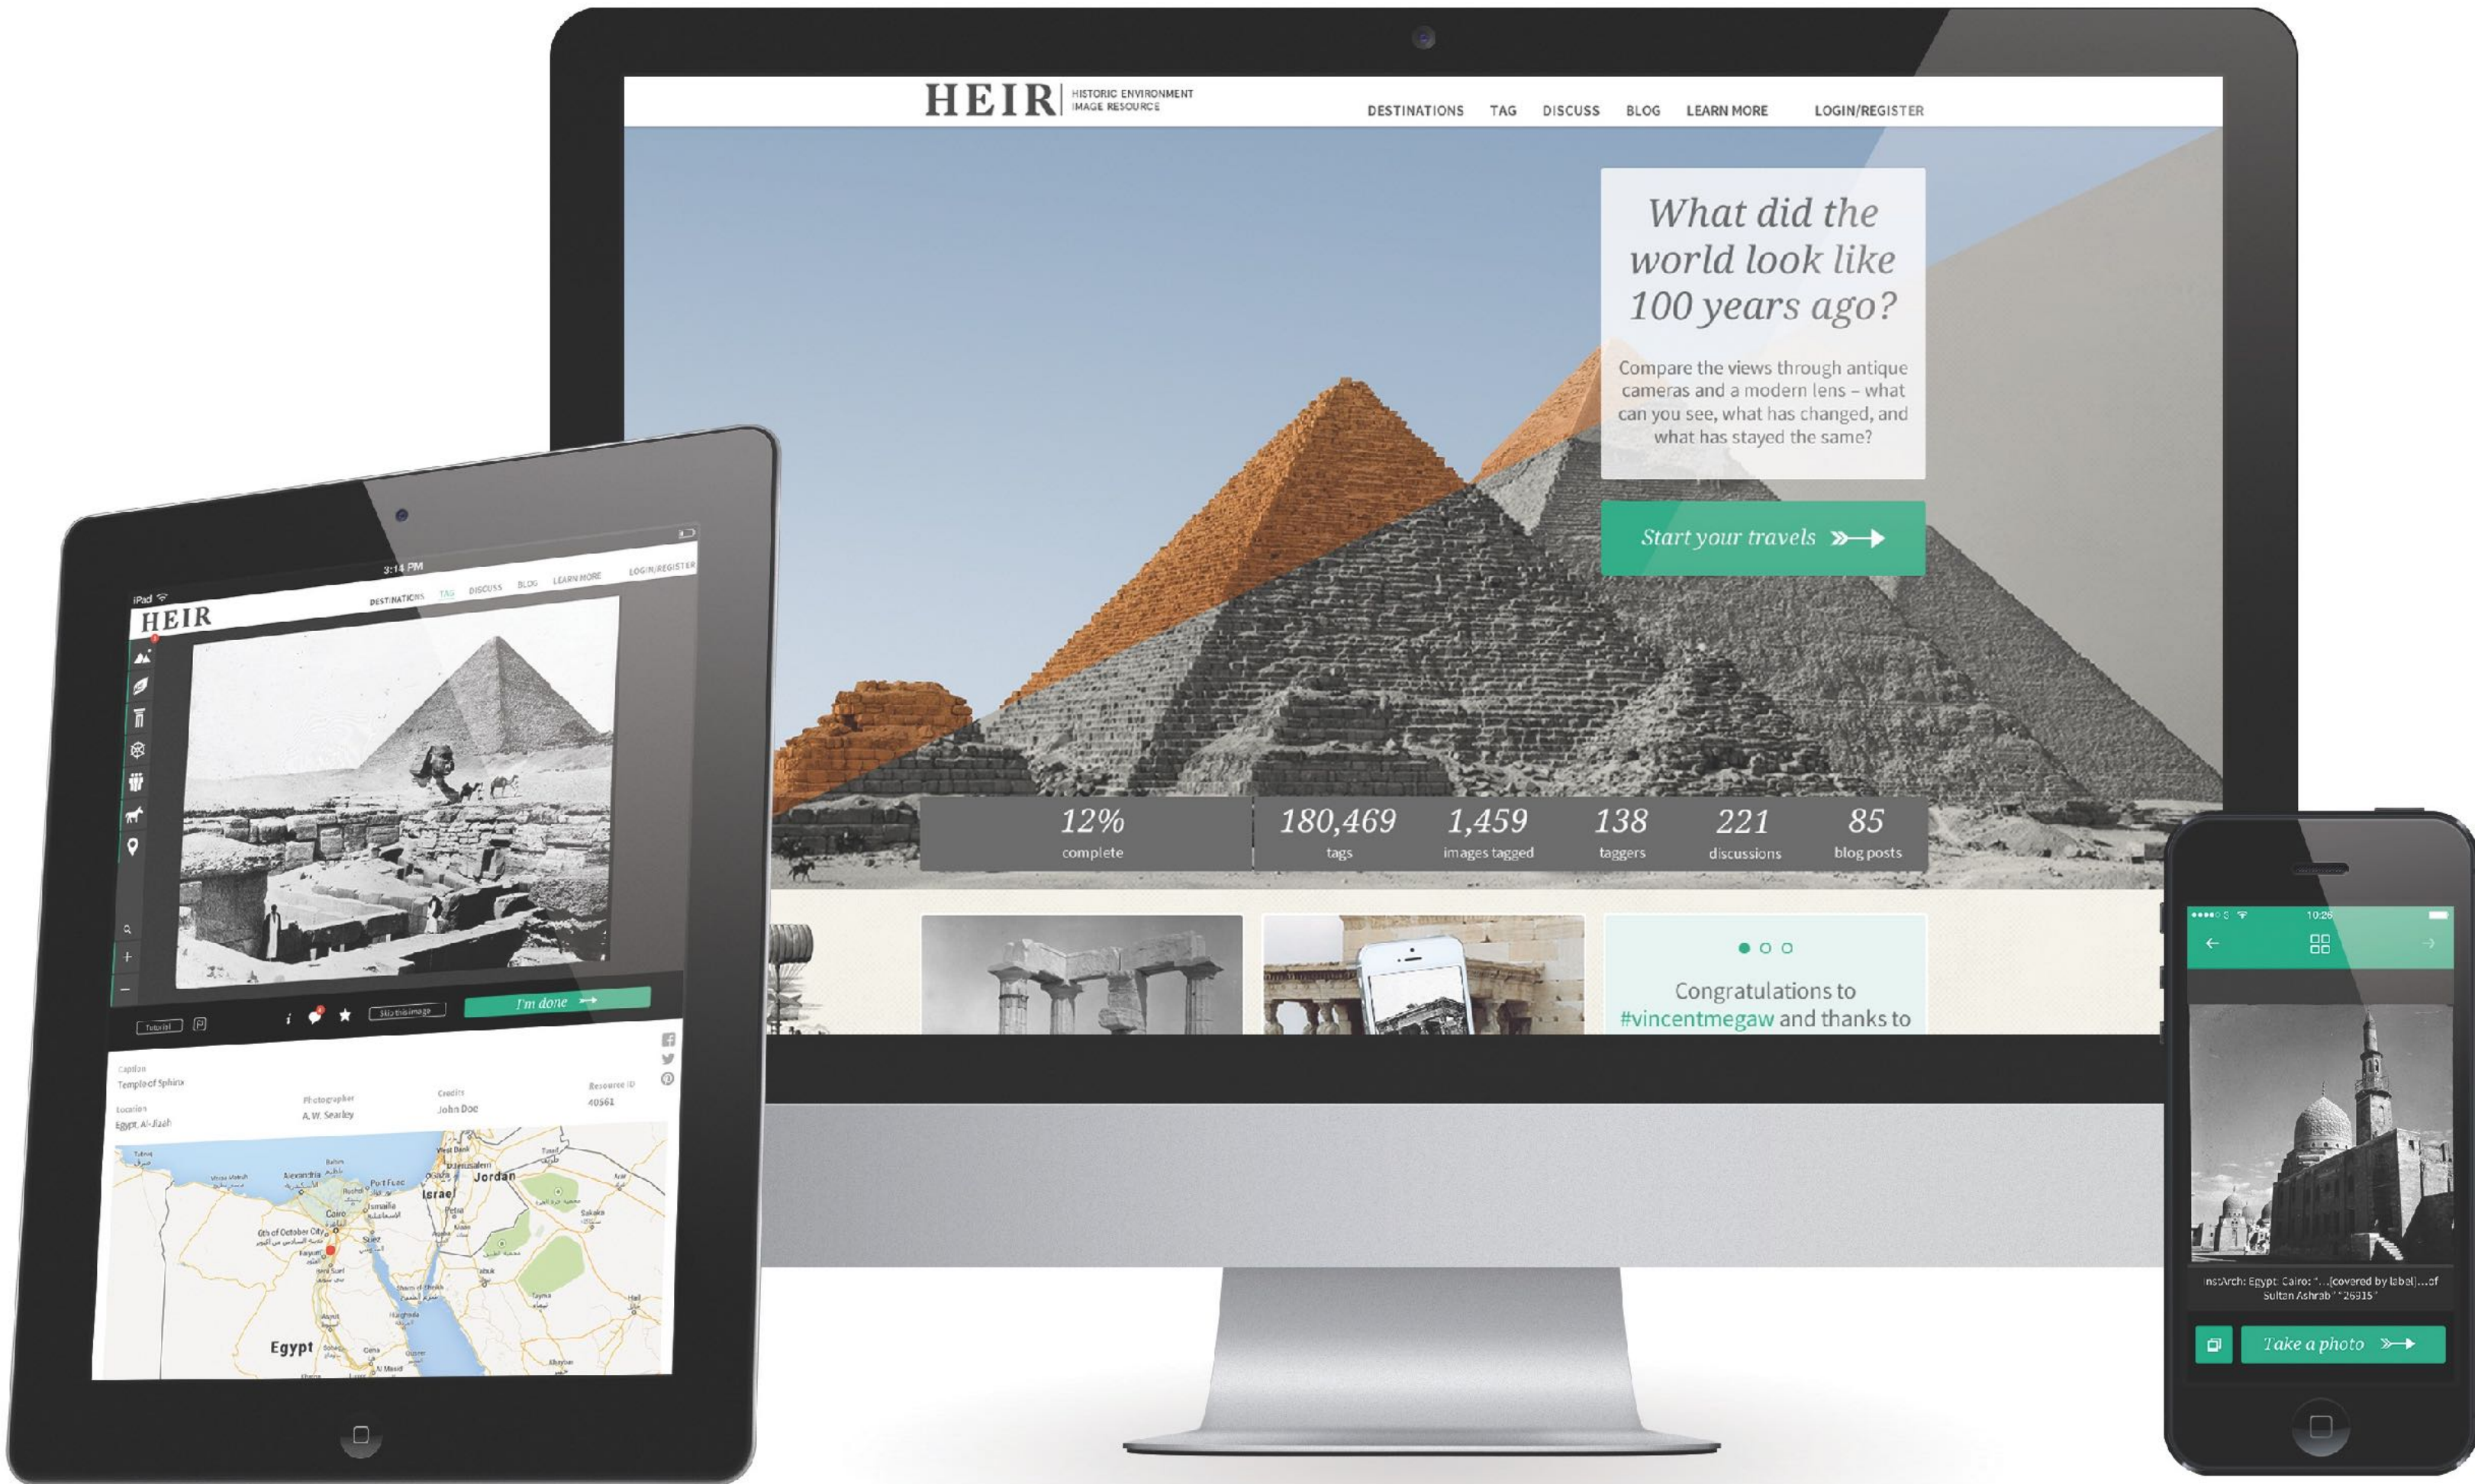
HEIR HISTORIC ENVIRONMENT IMAGE RESOURCE

DESTINATIONS TAG DISCUSS BLOG LEARN MORE LOGIN/REGISTER

What did the world look like 100 years ago?

Compare the views through antique cameras and a modern lens – what can you see, what has changed, and what has stayed the same?

Start your travels

12% complete

180,469 tags

1,459 images tagged

138 taggers

221 discussions

85 blog posts

Congratulations to #vincentmegaw and thanks to

iPad 3:14 PM

HEIR

DESTINATIONS TAG DISCUSS BLOG LEARN MORE LOGIN/REGISTER

Tutorial

Skip this image

I'm done

Caption
Temple of Sphinx

Location
Egypt, Al-Jizah

Photographer
A. W. Searley

Credits
John Doe

Resource ID
40561

Alexandria Port Fuad Cairo Ismailia Suez Israel Jordan Egypt

10:26

instArch: Egypt: Cairo: "...[covered by label]...of Sultan Ashrab" "26915"

Take a photo